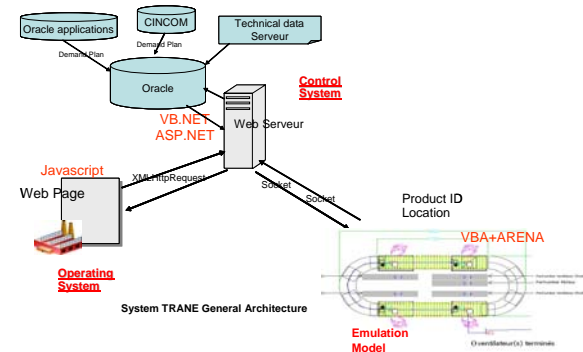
Oracle applications

CINCOM

Technical data Serveur

Demand Plan

Demand Plan

Oracle

Control System

VB.NET
ASP.NET

Web Serveur

Javascript

Web Page

XMLHttpRequest

Socket

Socket

Product ID
Location

VBA+ARENA

Operating System

System TRANE General Architecture

Emulation Model

Oventilateur(s) terminés